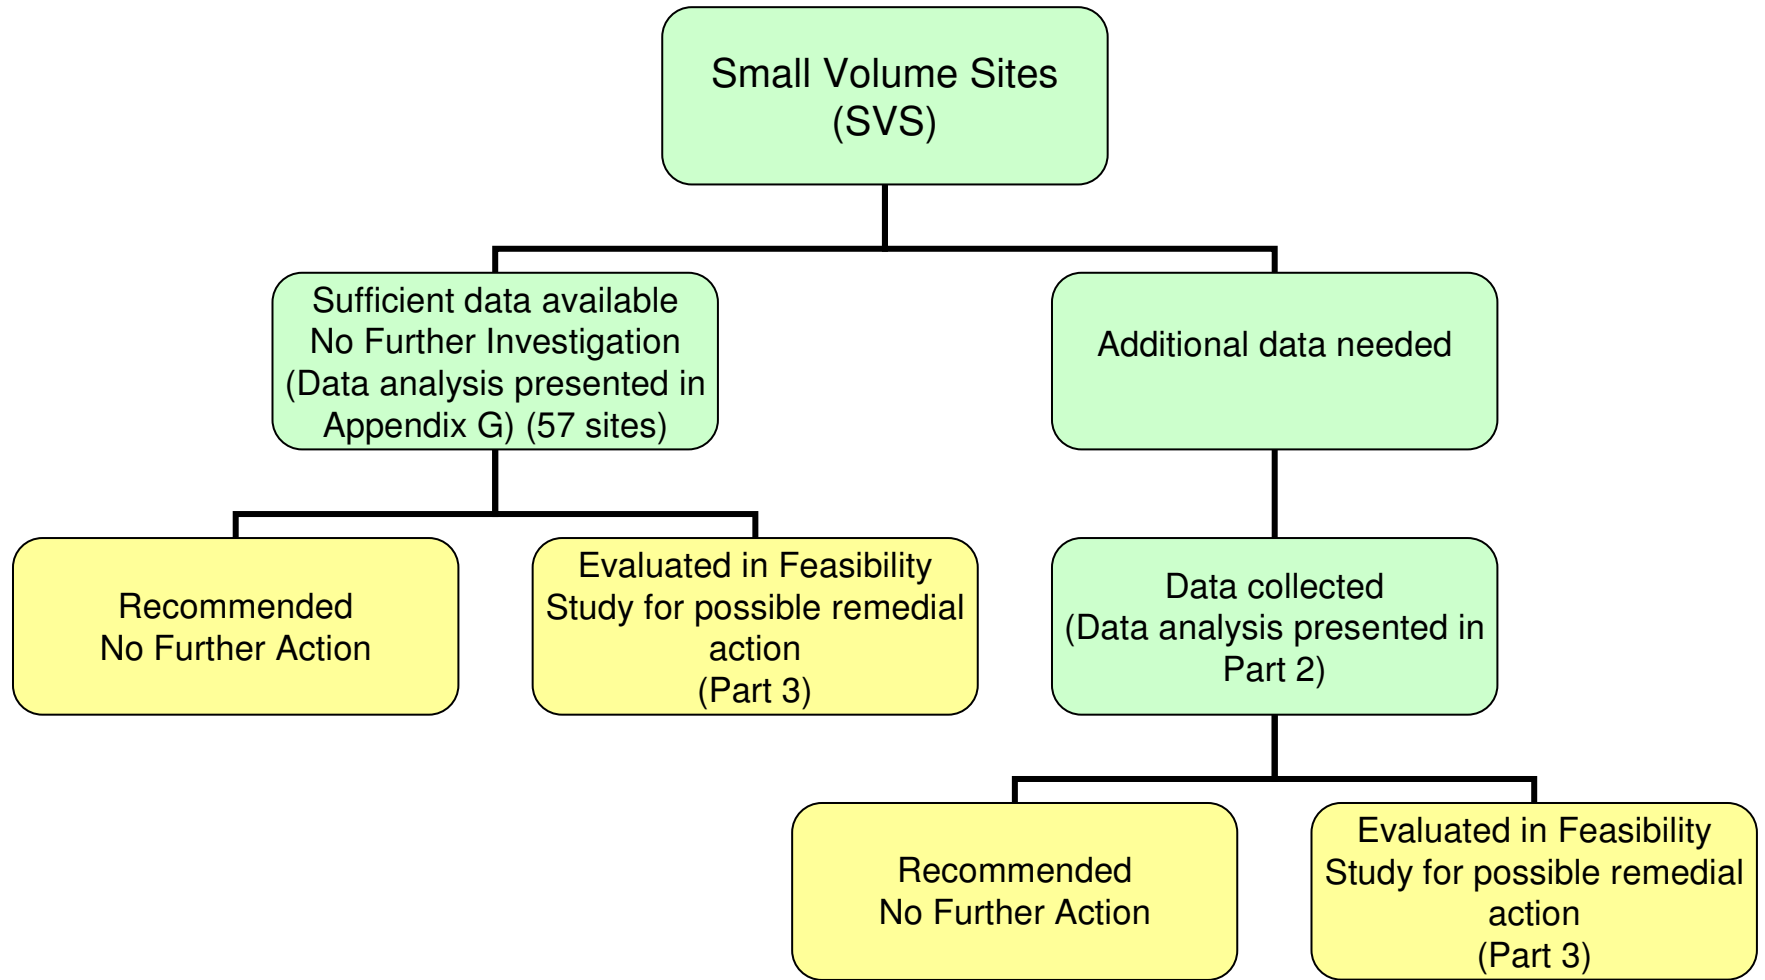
Small Volume Sites
(SVS)

Sufficient data available
No Further Investigation
(Data analysis presented in Appendix G) (57 sites)

Additional data needed

Recommended
No Further Action

Evaluated in Feasibility Study for possible remedial action
(Part 3)

Data collected
(Data analysis presented in Part 2)

Recommended
No Further Action

Evaluated in Feasibility Study for possible remedial action
(Part 3)